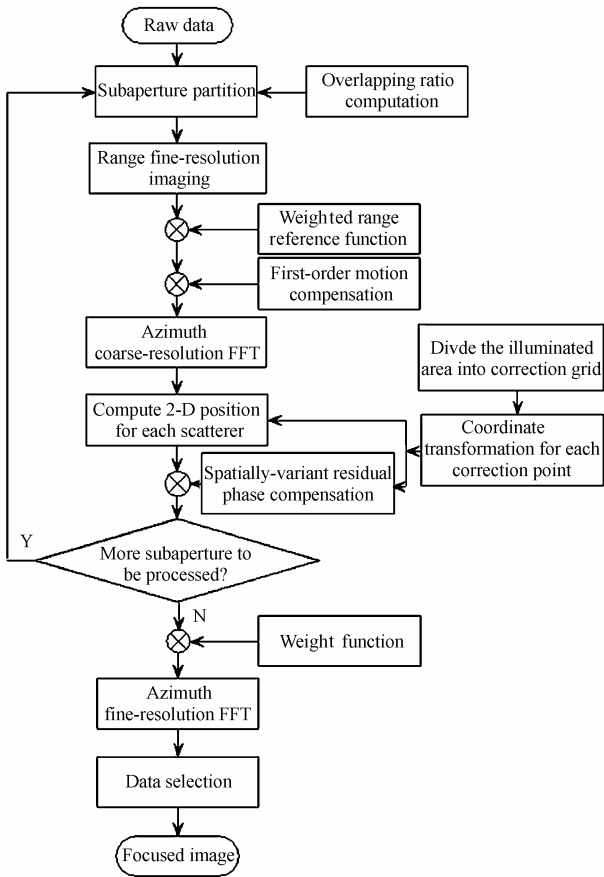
Raw data

Subaperture partition

Overlapping ratio computation

Range fine-resolution imaging

Weighted range reference function

First-order motion compensation

Azimuth coarse-resolution FFT

Divde the illuminated area into correction grid

Compute 2-D position for each scatterer

Coordinate transformation for each correction point

Spatially-variant residual phase compensation

Y

More subaperture to be processed?

N

Weight function

Azimuth fine-resolution FFT

Data selection

Focused image